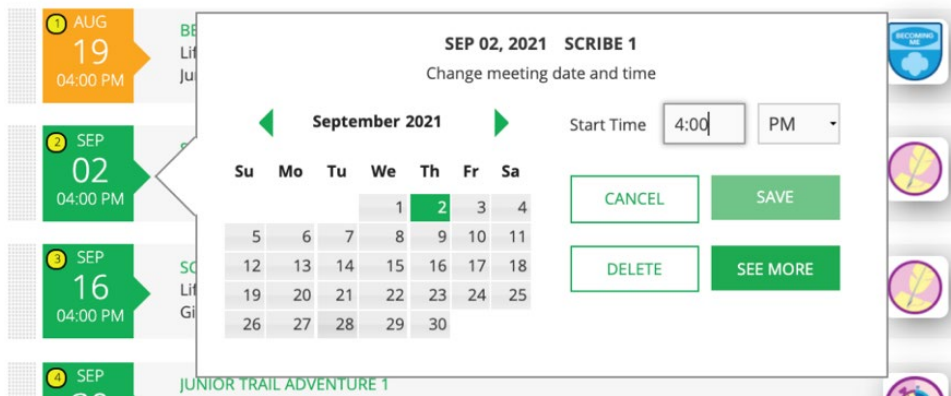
1 AUG
19
04:00 PM

BE
Lif
Jur

2 SEP
02
04:00 PM

3 SEP
16
04:00 PM

SC
Lif
Gi

4 SEP

JUNIOR TRAIL ADVENTURE 1

SEP 02, 2021 SCRIBE 1
Change meeting date and time

September 2021

| Su | Mo | Tu | We | Th | Fr | Sa |
|---|---|---|---|---|---|---|
| | | | 1 | 2 | 3 | 4 |
| 5 | 6 | 7 | 8 | 9 | 10 | 11 |
| 12 | 13 | 14 | 15 | 16 | 17 | 18 |
| 19 | 20 | 21 | 22 | 23 | 24 | 25 |
| 26 | 27 | 28 | 29 | 30 | | |

Start Time 4:00 PM

CANCEL
SAVE
DELETE
SEE MORE

BECOMING ME